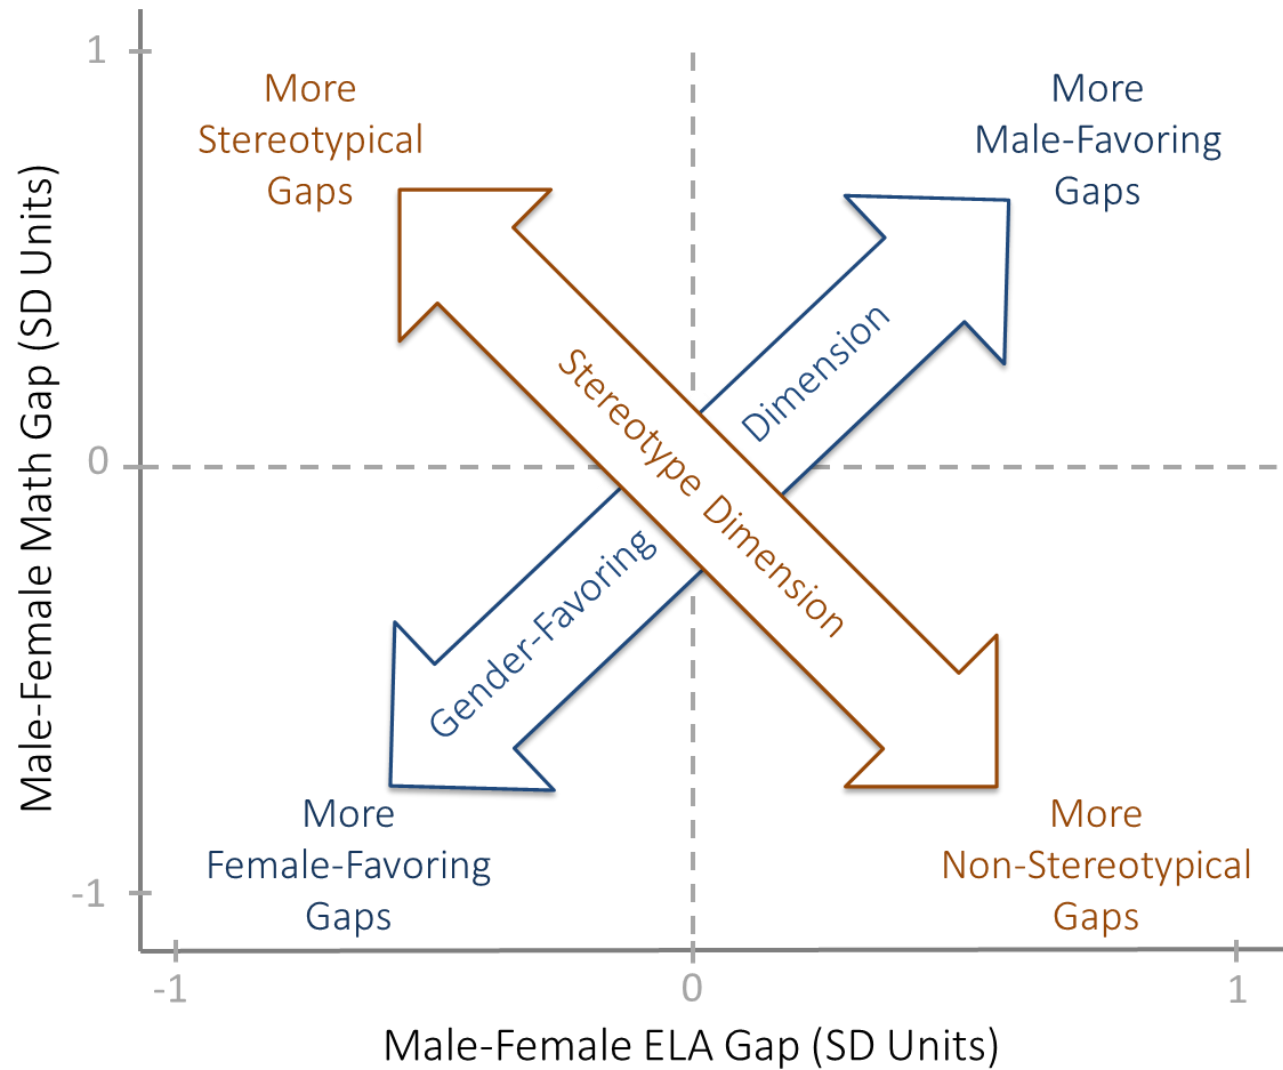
1

0

-1

Male-Female Math Gap (SD Units)

More Stereotypical Gaps

More Male-Favoring Gaps

Stereotype Dimension

Gender-Favoring Dimension

More Female-Favoring Gaps

More Non-Stereotypical Gaps

-1

0

1

Male-Female ELA Gap (SD Units)